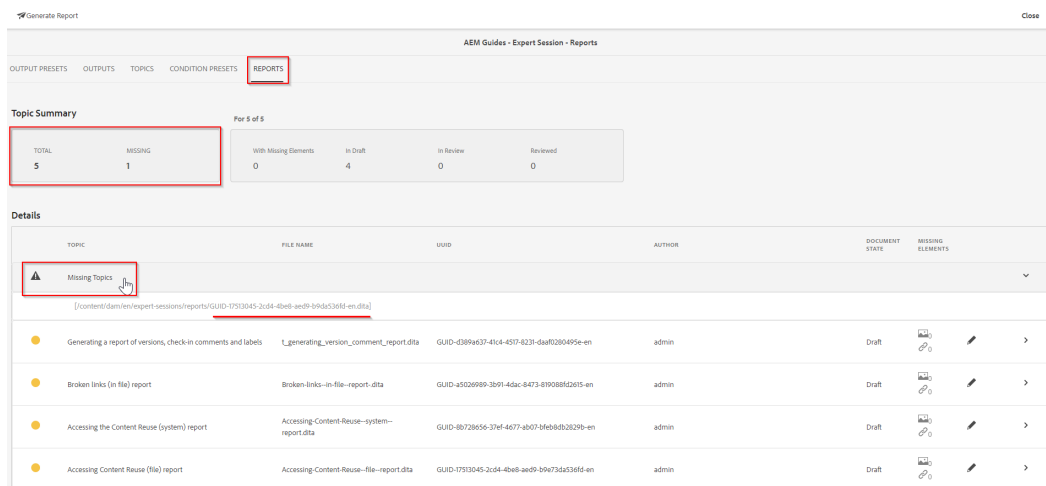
Generate Report

Close

AEM Guides - Expert Session - Reports

OUTPUT PRESETS OUTPUTS TOPICS CONDITION PRESETS REPORTS

Topic Summary

For 5 of 5

| TOTAL | MISSING |
|---|---|
| 5 | 1 |

| With Missing Elements | In Draft | In Review | Reviewed |
|---|---|---|---|
| 0 | 4 | 0 | 0 |

Details

| | TOPIC | FILE NAME | UUID | AUTHOR | DOCUMENT STATE | MISSING ELEMENTS | | |
|---|---|---|---|---|---|---|---|---|
| | Missing Topics | | | | | | | |
| | [/content/dam/en/expert-sessions/reports/GUID-17513045-2cd4-4be8-aed9-b9da536fd-en.dita] | | | | | | | |
| | Generating a report of versions, check-in comments and labels | t_generating_version_comment_report.dita | GUID-d389a637-41c4-4517-8231-daaf0280495e-en | admin | Draft | 0 0 | | |
| | Broken links (in file) report | Broken-links--in-file--report-.dita | GUID-a5026989-3b91-4dac-8473-819088fd2615-en | admin | Draft | 0 0 | | |
| | Accessing the Content Reuse (system) report | Accessing-Content-Reuse--system--report.dita | GUID-8b728656-37ef-4677-ab07-bfeb8db2829b-en | admin | Draft | 0 0 | | |
| | Accessing Content Reuse (file) report | Accessing-Content-Reuse--file--report.dita | GUID-17513045-2cd4-4be8-aed9-b9e73da536fd-en | admin | Draft | 0 0 | | |